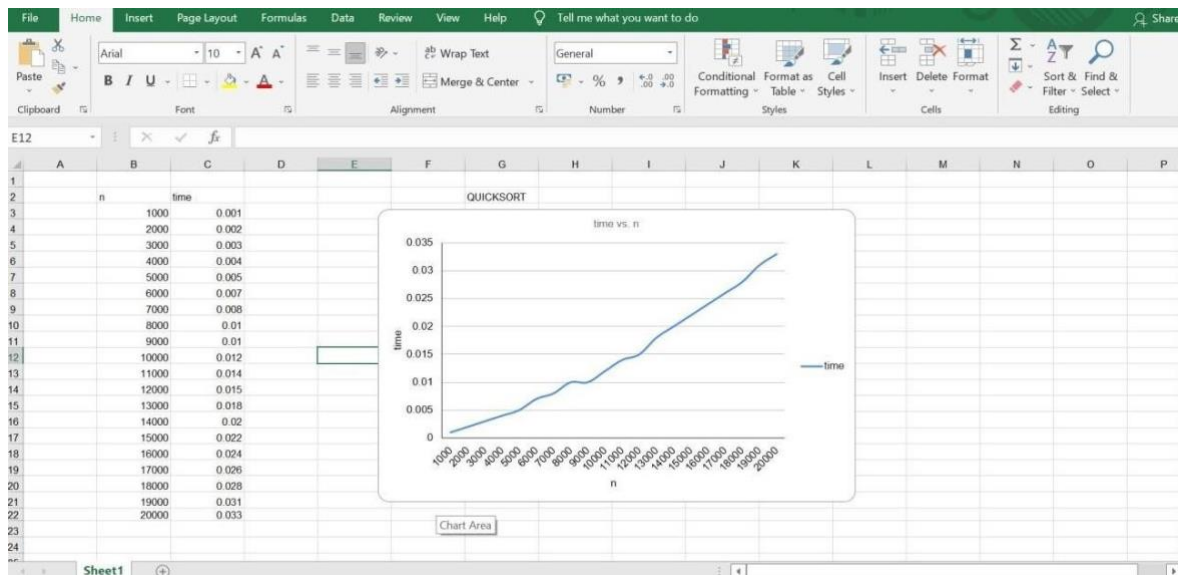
File Home Insert Page Layout Formulas Data Review View Help Tell me what you want to do Share

Paste
Clipboard
Arial 10 A A
B I U
Font
Wrap Text
Merge & Center
Alignment
General
% , .00 .0
Number
Conditional Formatting
Format as Table
Cell Styles
Styles
Insert Delete Format
Cells
Σ
Sort & Filter
Find & Select
Editing

E12 $f_x$

| | A | B | C | D | E | F | G | H | I | J | K | L | M | N | O | P |
|---|---|---|---|---|---|---|---|---|---|---|---|---|---|---|---|---|
| 1 | | | | | | | | | | | | | | | | |
| 2 | | n | time | | | | QUICKSORT | | | | | | | | | |
| 3 | | 1000 | 0.001 | | | | | | | | | | | | | |
| 4 | | 2000 | 0.002 | | | | | | | | | | | | | |
| 5 | | 3000 | 0.003 | | | | | | | | | | | | | |
| 6 | | 4000 | 0.004 | | | | | | | | | | | | | |
| 7 | | 5000 | 0.005 | | | | | | | | | | | | | |
| 8 | | 6000 | 0.007 | | | | | | | | | | | | | |
| 9 | | 7000 | 0.008 | | | | | | | | | | | | | |
| 10 | | 8000 | 0.01 | | | | | | | | | | | | | |
| 11 | | 9000 | 0.01 | | | | | | | | | | | | | |
| 12 | | 10000 | 0.012 | | | | | | | | | | | | | |
| 13 | | 11000 | 0.014 | | | | | | | | | | | | | |
| 14 | | 12000 | 0.015 | | | | | | | | | | | | | |
| 15 | | 13000 | 0.018 | | | | | | | | | | | | | |
| 16 | | 14000 | 0.02 | | | | | | | | | | | | | |
| 17 | | 15000 | 0.022 | | | | | | | | | | | | | |
| 18 | | 16000 | 0.024 | | | | | | | | | | | | | |
| 19 | | 17000 | 0.026 | | | | | | | | | | | | | |
| 20 | | 18000 | 0.028 | | | | | | | | | | | | | |
| 21 | | 19000 | 0.031 | | | | | | | | | | | | | |
| 22 | | 20000 | 0.033 | | | | | | | | | | | | | |
| 23 | | | | | | | | | | | | | | | | |
| 24 | | | | | | | | | | | | | | | | |

time vs. n
0.035
0.03
0.025
0.02
0.015
0.01
0.005
0
time
1000 2000 3000 4000 5000 6000 7000 8000 9000 10000 11000 12000 13000 14000 15000 16000 17000 18000 19000 20000
n
time

Chart Area

Sheet1